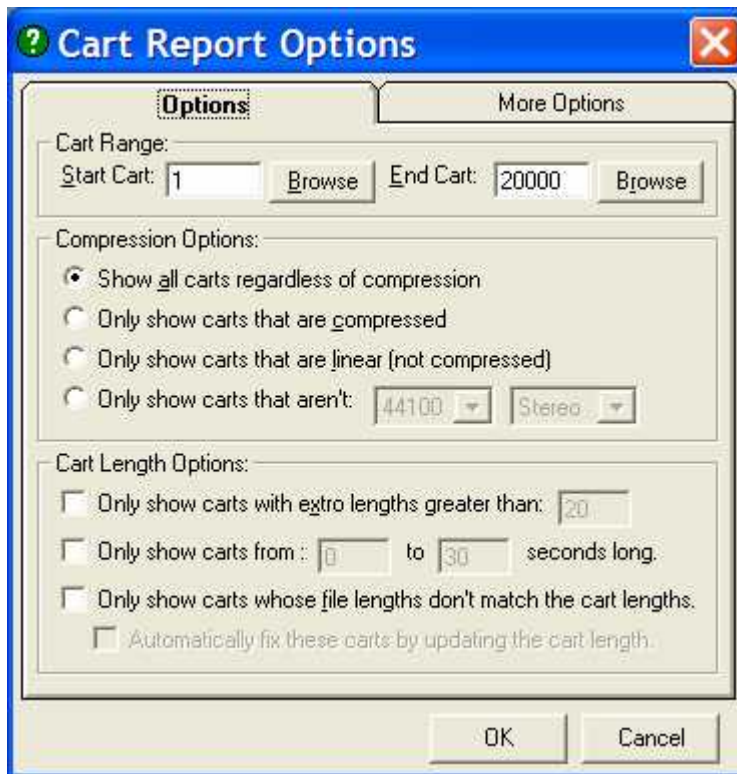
Cart Report Options

Options
More Options

Cart Range:
Start Cart: 1 Browse End Cart: 20000 Browse

Compression Options:
Show all carts regardless of compression
Only show carts that are compressed
Only show carts that are linear (not compressed)
Only show carts that aren't: 44100 Stereo

Cart Length Options:
Only show carts with extro lengths greater than: 20
Only show carts from : 0 to 30 seconds long.
Only show carts whose file lengths don't match the cart lengths.
Automatically fix these carts by updating the cart length.

OK
Cancel